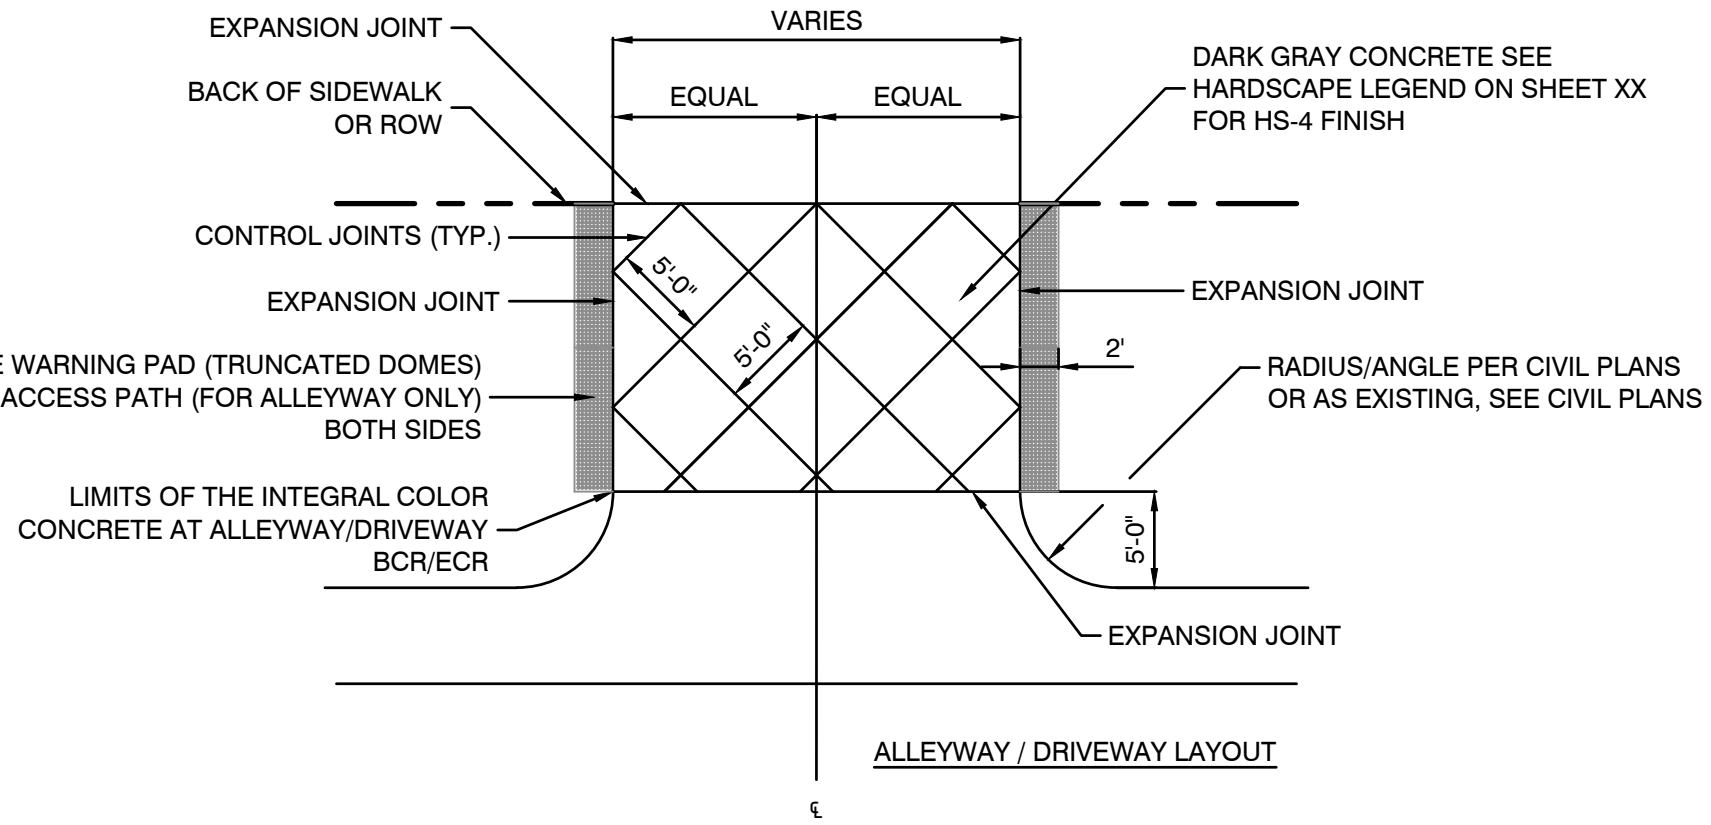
EXPANSION JOINT

VARIES

BACK OF SIDEWALK OR ROW

EQUAL

EQUAL

DARK GRAY CONCRETE SEE HARDSCAPE LEGEND ON SHEET XX FOR HS-4 FINISH

CONTROL JOINTS (TYP.)

5'-0"

EXPANSION JOINT

EXPANSION JOINT

5'-0"

2'

E WARNING PAD (TRUNCATED DOMES) ACCESS PATH (FOR ALLEYWAY ONLY) BOTH SIDES

RADIUS/ANGLE PER CIVIL PLANS OR AS EXISTING, SEE CIVIL PLANS

LIMITS OF THE INTEGRAL COLOR CONCRETE AT ALLEYWAY/DRIVEWAY BCR/ECR

5'-0"

EXPANSION JOINT

ALLEYWAY / DRIVEWAY LAYOUT

℄